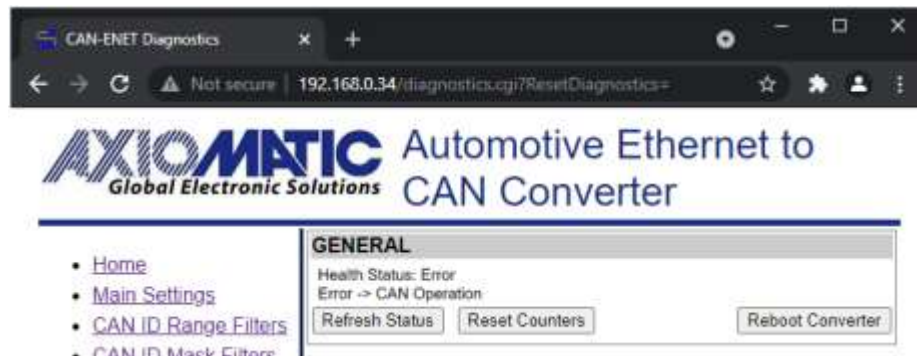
CAN-ENET Diagnostics × +

Not secure | 192.168.0.34/diagnostics.cgi?ResetDiagnostics=

AXIOMATIC Global Electronic Solutions

Automotive Ethernet to CAN Converter

- Home
- Main Settings
- CAN ID Range Filters
- CAN ID Mask Filters

GENERAL

Health Status: Error
Error -> CAN Operation

Refresh Status | Reset Counters | Reboot Converter